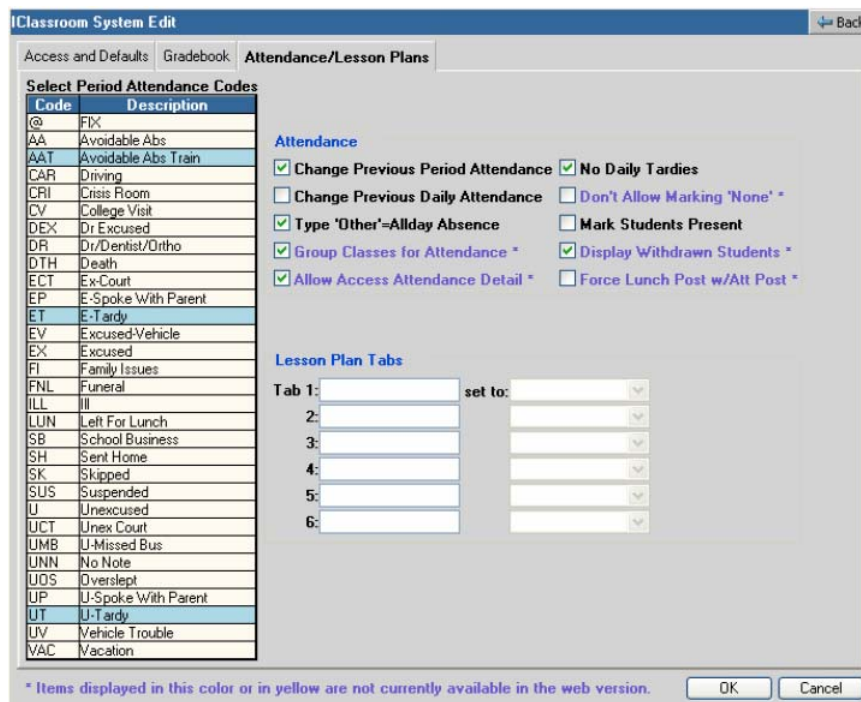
IClassroom System Edit

Back

Access and Defaults | Gradebook | Attendance/Lesson Plans

Select Period Attendance Codes

| Code | Description |
|---|---|
| @ | FIX |
| AA | Avoidable Abs |
| AAT | Avoidable Abs Train |
| CAR | Driving |
| CRI | Crisis Room |
| CV | College Visit |
| DEX | Dr Excused |
| DR | Dr/Dentist/Ortho |
| DTH | Death |
| ECT | Ex-Court |
| EP | E-Spoke With Parent |
| ET | E-Tardy |
| EV | Excused-Vehicle |
| EX | Excused |
| FI | Family Issues |
| FNL | Funeral |
| ILL | Ill |
| LUN | Left For Lunch |
| SB | School Business |
| SH | Sent Home |
| SK | Skipped |
| SUS | Suspended |
| U | Unexcused |
| UCT | Unex Court |
| UMB | U-Missed Bus |
| UNN | No Note |
| UOS | Overslept |
| UP | U-Spoke With Parent |
| UT | U-Tardy |
| UV | Vehicle Trouble |
| VAC | Vacation |

Attendance

Change Previous Period Attendance
No Daily Tardies
Change Previous Daily Attendance
Don't Allow Marking 'None' *
Type 'Other'=Allday Absence
Mark Students Present
Group Classes for Attendance *
Display Withdrawn Students *
Allow Access Attendance Detail *
Force Lunch Post w/Att Post *

Lesson Plan Tabs

Tab 1: set to:
2:
3:
4:
5:
6:

* Items displayed in this color or in yellow are not currently available in the web version.

OK Cancel